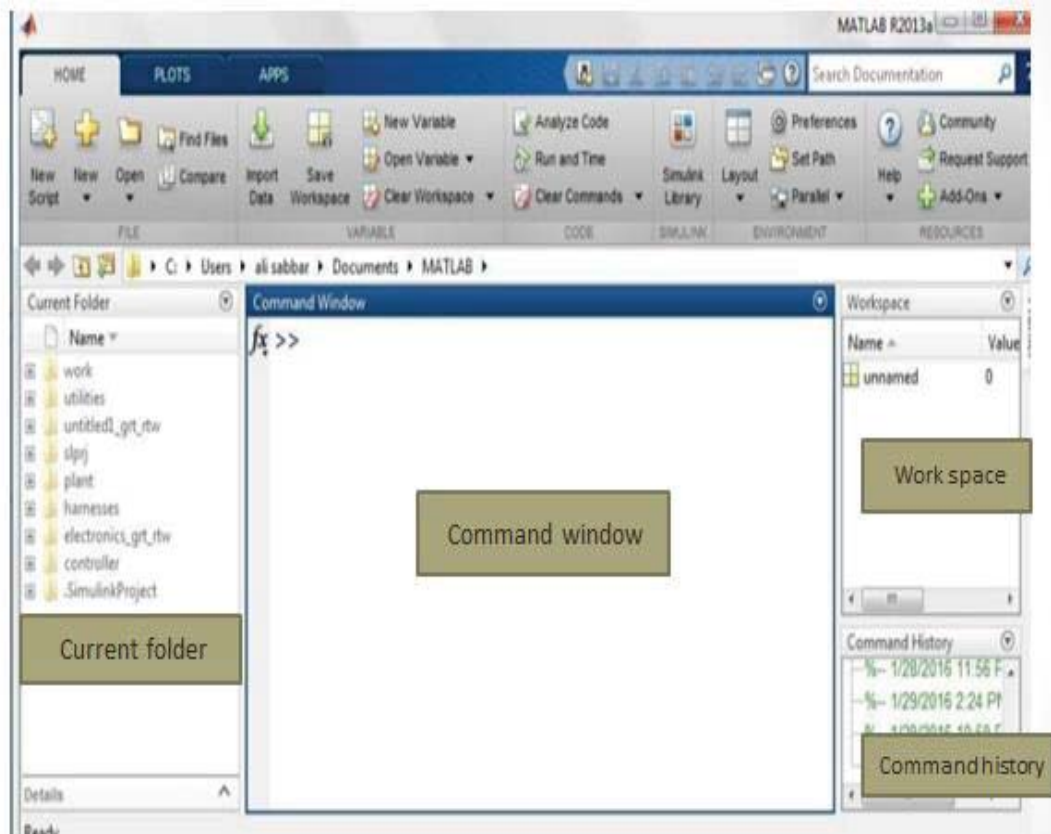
MATLAB R2013a

HOME PLOTS APPS

Search Documentation

New Script New Open Find Files Compare
FILE

Import Data Save Workspace New Variable Open Variable ▾ Clear Workspace ▾
VARIABLE

Analyze Code Run and Time Clear Commands ▾
CODE

Simulink Library
SIMULINK

Layout Preferences Set Path Parallel ▾
ENVIRONMENT

Help Community Request Support Add-Ons ▾
RESOURCES

▸ C: ▸ Users ▸ ali sabbar ▸ Documents ▸ MATLAB ▸

Current Folder

Name

work
utilities
untitled1_grt_rtw
slprj
plant
harnesses
electronics_grt_rtw
controller
.SimulinkProject

Current folder

Details

Ready

Command Window

$fx$ >>

Command window

Workspace

Name Value

unnamed 0

Work space

Command History

%-- 1/28/2016 11:56 F
%-- 1/29/2016 2:24 PI
%-- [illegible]

Command history